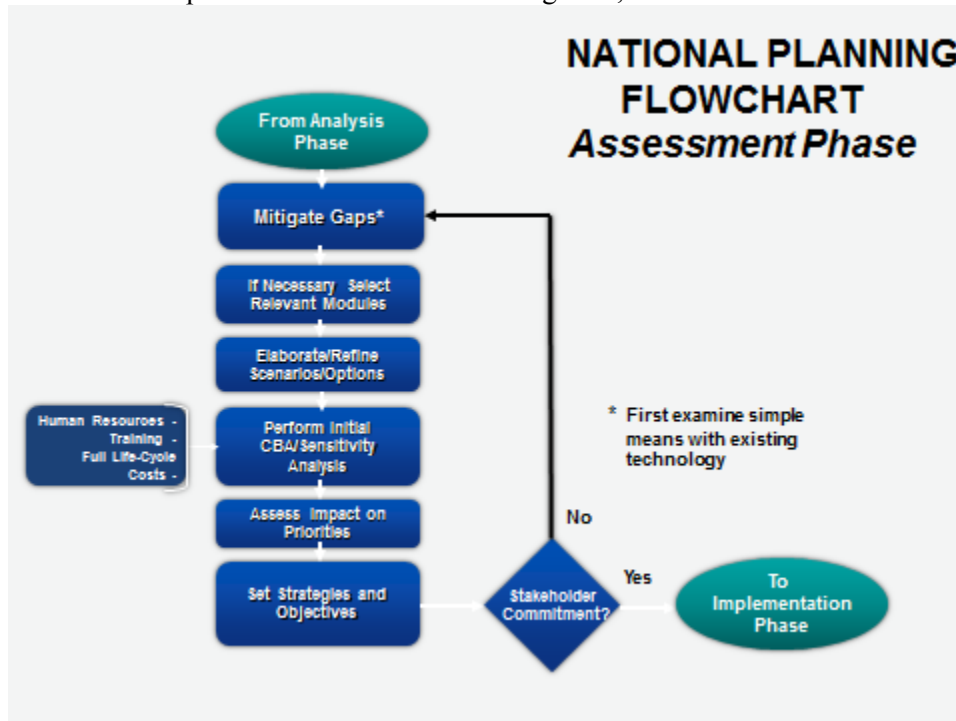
NATIONAL PLANNING FLOWCHART
Assessment Phase

From Analysis Phase

Mitigate Gaps*

If Necessary Select Relevant Modules

Elaborate/Refine Scenarios/Options

Human Resources -
Training -
Full Life-Cycle Costs -

Perform Initial CBA/Sensitivity Analysis

Assess Impact on Priorities

Set Strategies and Objectives

* First examine simple means with existing technology

No

Stakeholder Commitment?

Yes

To Implementation Phase